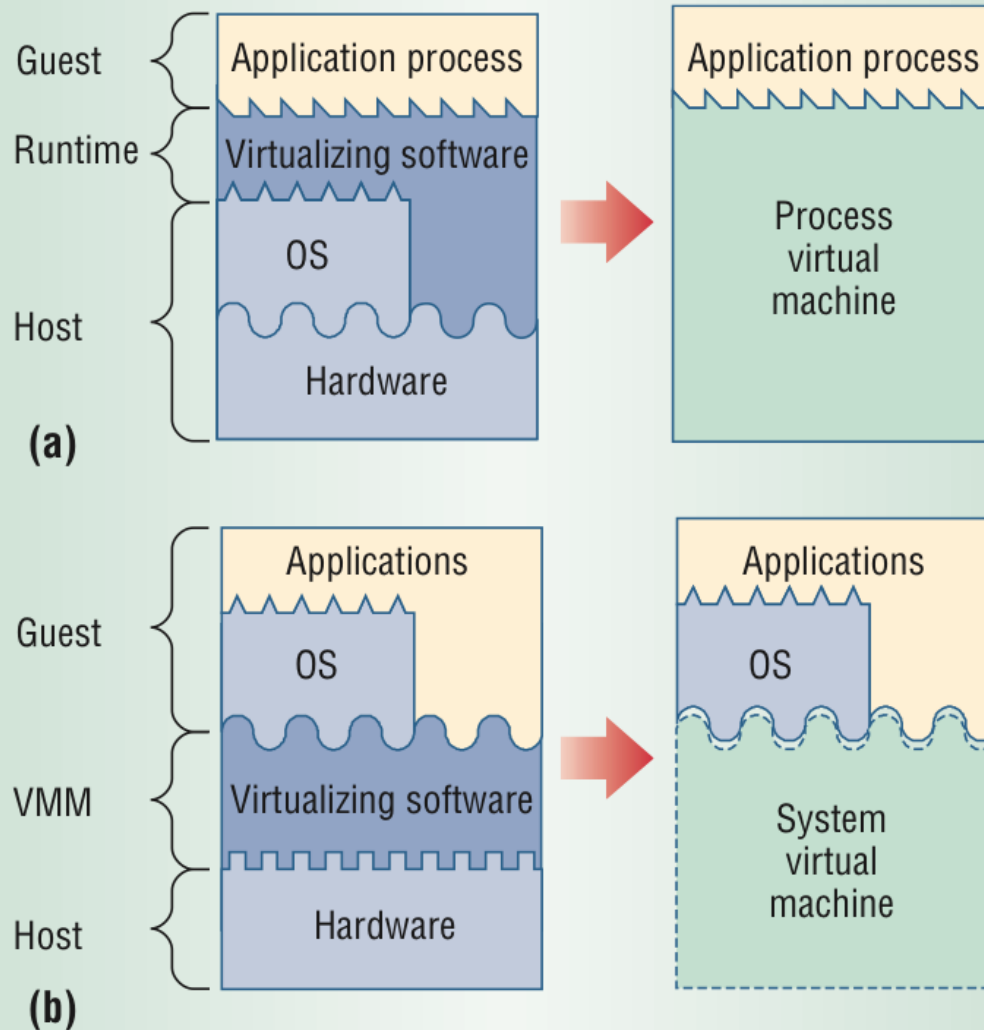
Guest

Runtime

Host

(a)

Application process

Virtualizing software

OS

Hardware

Application process

Process virtual machine

Guest

VMM

Host

(b)

Applications

OS

Virtualizing software

Hardware

Applications

OS

System virtual machine